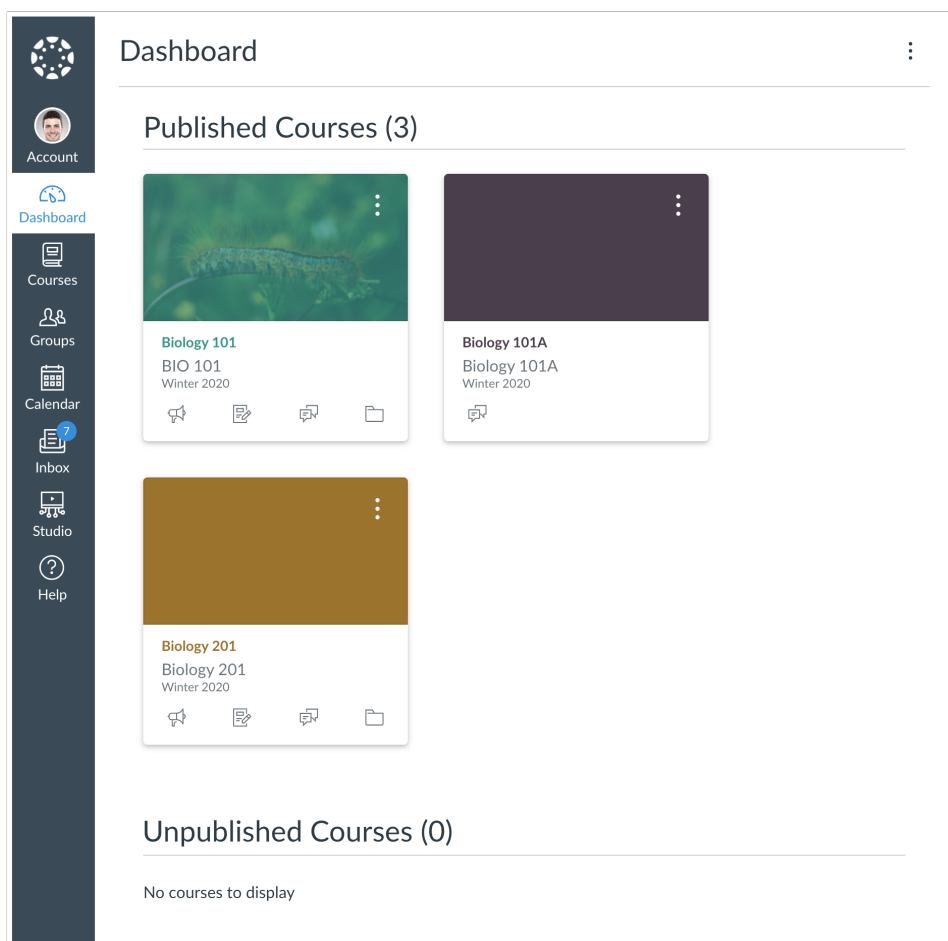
Account
Dashboard
Courses
Groups
Calendar
7
Inbox
Studio
Help

Dashboard

Published Courses (3)

Biology 101
BIO 101
Winter 2020

Biology 101A
Biology 101A
Winter 2020

Biology 201
Biology 201
Winter 2020

Unpublished Courses (0)

No courses to display